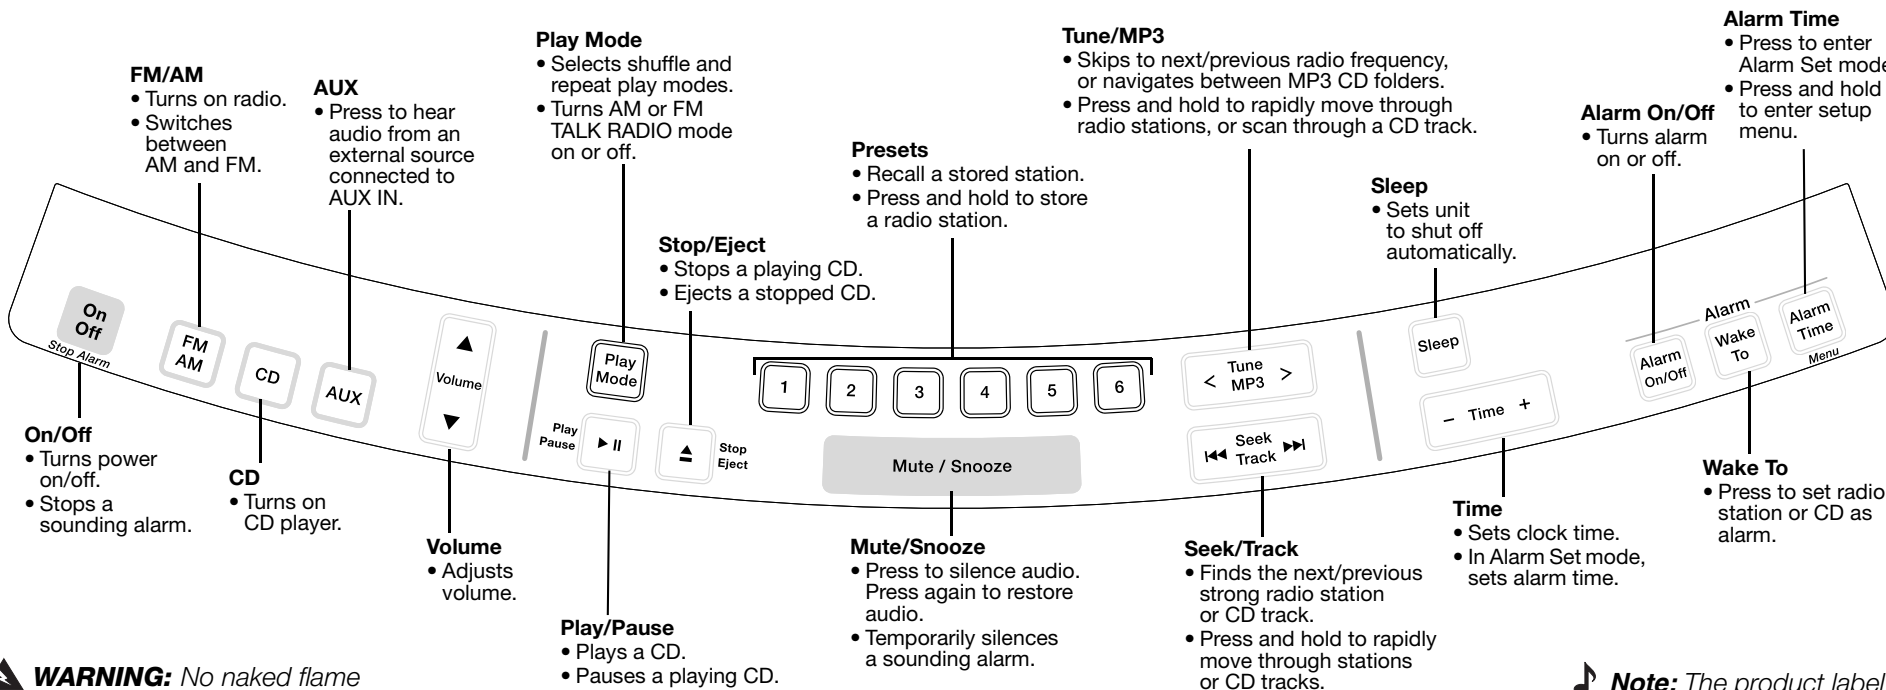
Play Mode
• Selects shuffle and repeat play modes.
• Turns AM or FM TALK RADIO mode on or off.

FM/AM
• Turns on radio.
• Switches between AM and FM.

AUX
• Press to hear audio from an external source connected to AUX IN.

Tune/MP3
• Skips to next/previous radio frequency, or navigates between MP3 CD folders.
• Press and hold to rapidly move through radio stations, or scan through a CD track.

Presets
• Recall a stored station.
• Press and hold to store a radio station.

Stop/Eject
• Stops a playing CD.
• Ejects a stopped CD.

Sleep
• Sets unit to shut off automatically.

Alarm On/Off
• Turns alarm on or off.

Alarm Time
• Press to enter Alarm Set mode
• Press and hold to enter setup menu.

On Off
Stop Alarm
FM AM
CD
AUX
Volume
Play Mode
Play Pause
Stop Eject
1
2
3
4
5
6
Mute / Snooze
Tune MP3
Seek Track
Sleep
Time
Alarm
Alarm On/Off
Wake To
Alarm Time
Menu

On/Off
• Turns power on/off.
• Stops a sounding alarm.

CD
• Turns on CD player.

Volume
• Adjusts volume.

Play/Pause
• Plays a CD.
• Pauses a playing CD.

Mute/Snooze
• Press to silence audio. Press again to restore audio.
• Temporarily silences a sounding alarm.

Seek/Track
• Finds the next/previous strong radio station or CD track.
• Press and hold to rapidly move through stations or CD tracks.

Time
• Sets clock time.
• In Alarm Set mode, sets alarm time.

Wake To
• Press to set radio station or CD as alarm.

WARNING: No naked flame

Note: The product label